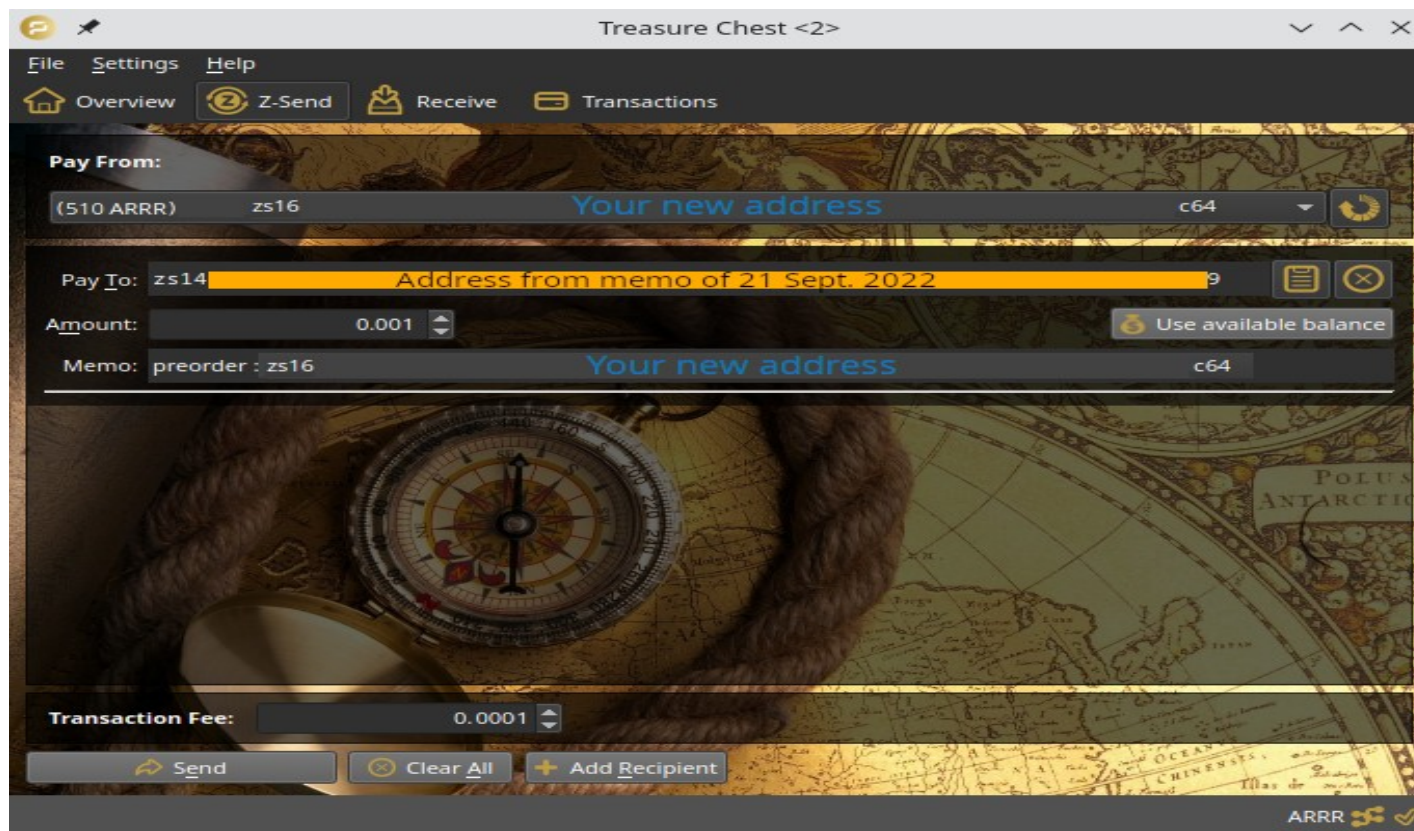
Treasure Chest <2>

File Settings Help

Overview Z-Send Receive Transactions

Pay From:

(510 ARRR) zs16 Your new address c64

Pay To: zs14 Address from memo of 21 Sept. 2022 9

Amount: 0.001

Use available balance

Memo: preorder : zs16 Your new address c64

POLUS ANTARCTIC

Transaction Fee: 0.0001

Send Clear All Add Recipient

ARRR